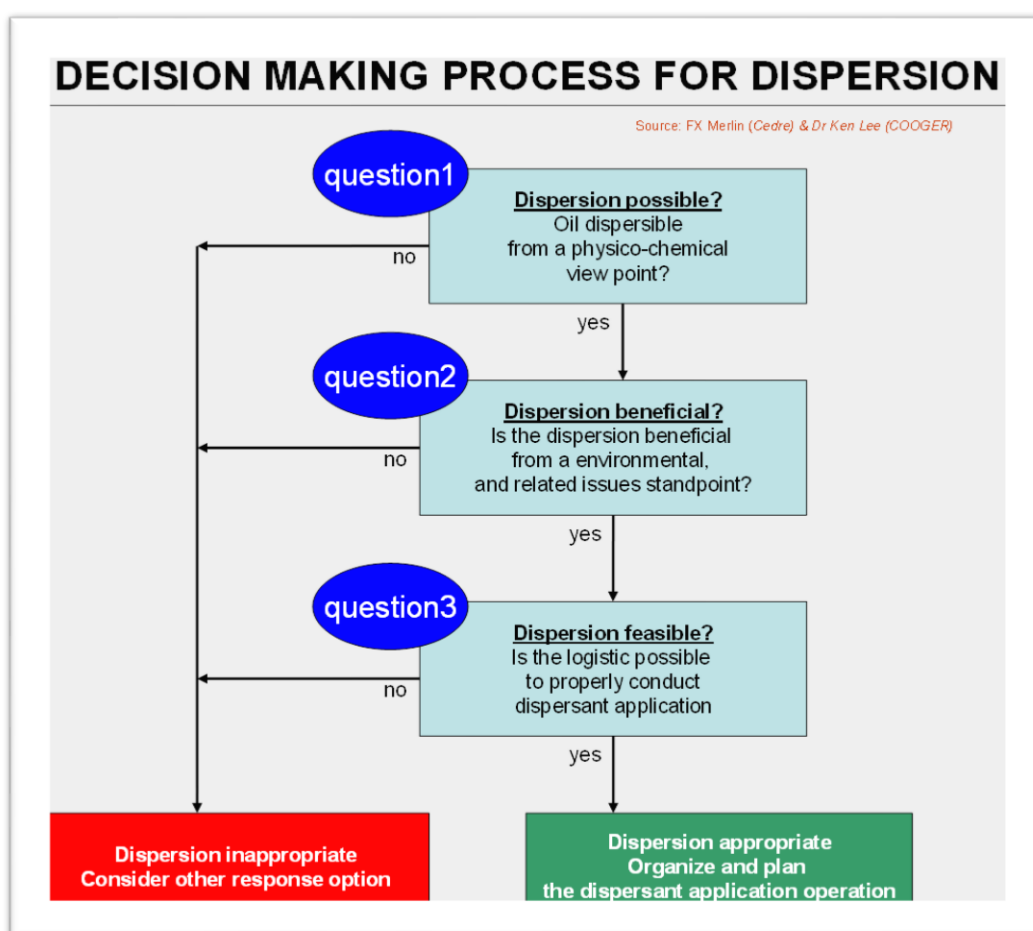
DECISION MAKING PROCESS FOR DISPERSION

Source: FX Merlin (Cedre) & Dr Ken Lee (COOGER)

question1

Dispersion possible?
Oil dispersible from a physico-chemical view point?

no

yes

question2

Dispersion beneficial?
Is the dispersion beneficial from a environmental, and related issues standpoint?

no

yes

question3

Dispersion feasible?
Is the logistic possible to properly conduct dispersant application

no

yes

Dispersion inappropriate
Consider other response option

Dispersion appropriate
Organize and plan
the dispersant application operation